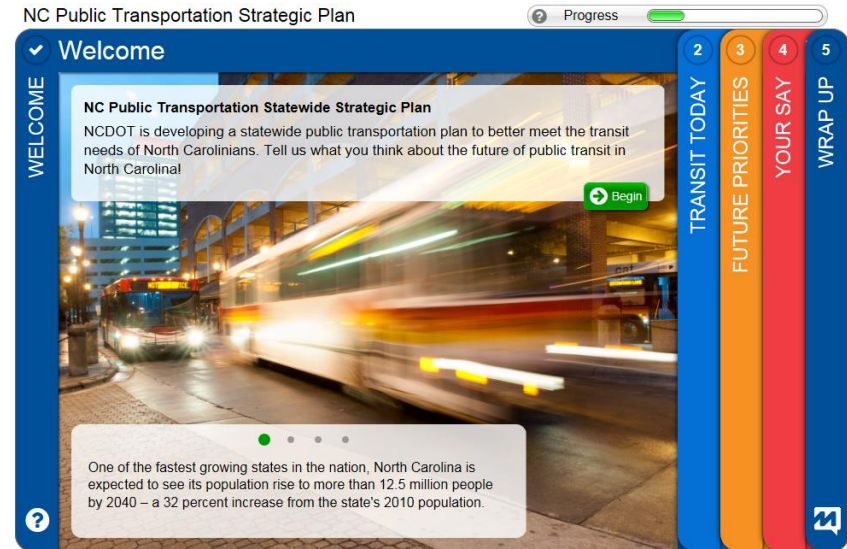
NC Public Transportation Strategic Plan

Progress

Welcome

WELCOME

NC Public Transportation Statewide Strategic Plan

NCDOT is developing a statewide public transportation plan to better meet the transit needs of North Carolinians. Tell us what you think about the future of public transit in North Carolina!

Begin

One of the fastest growing states in the nation, North Carolina is expected to see its population rise to more than 12.5 million people by 2040 – a 32 percent increase from the state's 2010 population.

2
TRANSIT TODAY

3
FUTURE PRIORITIES

4
YOUR SAY

5
WRAP UP